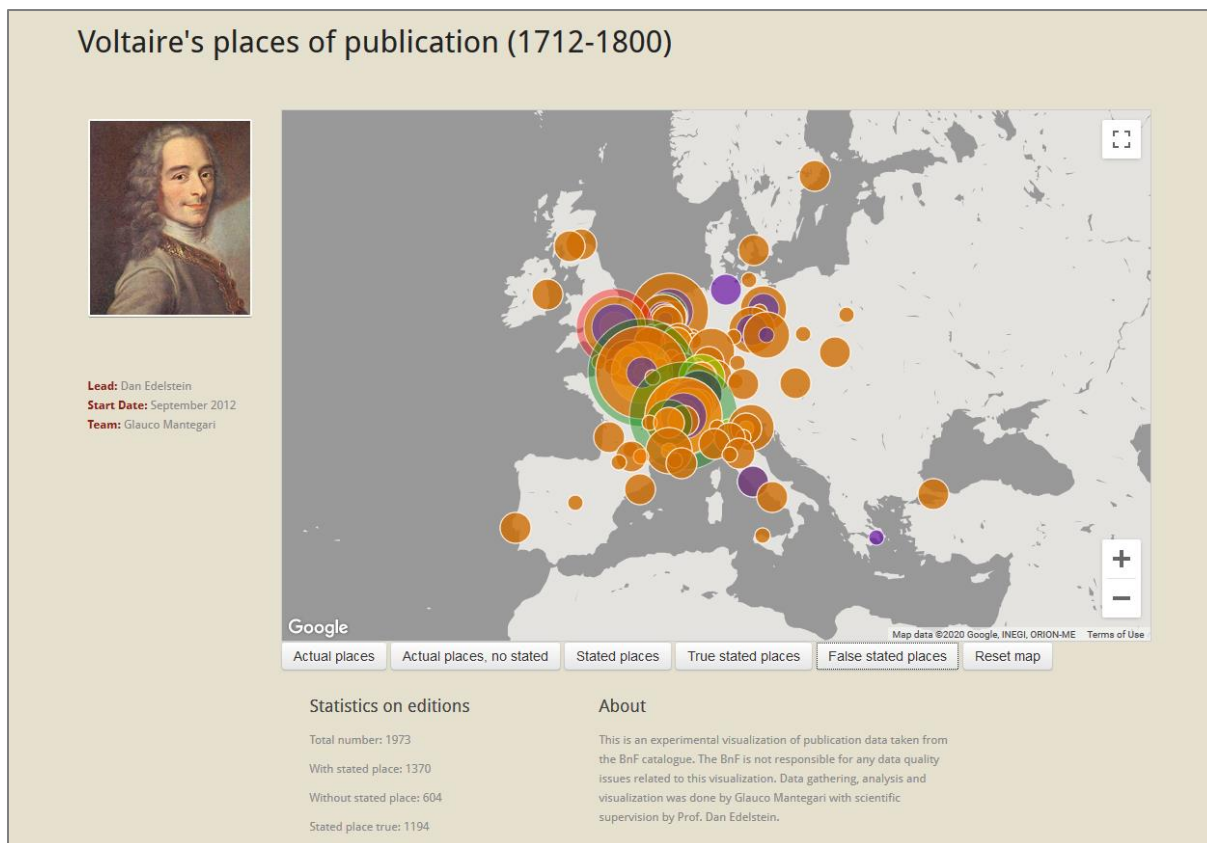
Voltaire's places of publication (1712-1800)

Lead: Dan Edelstein
Start Date: September 2012
Team: Glauco Mantegari

Google

Map data ©2020 Google, INEGI, ORION-ME Terms of Use

+

−

Actual places | Actual places, no stated | Stated places | True stated places | False stated places | Reset map

Statistics on editions

Total number: 1973

With stated place: 1370

Without stated place: 604

Stated place true: 1194

About

This is an experimental visualization of publication data taken from the BnF catalogue. The BnF is not responsible for any data quality issues related to this visualization. Data gathering, analysis and visualization was done by Glauco Mantegari with scientific supervision by Prof. Dan Edelstein.